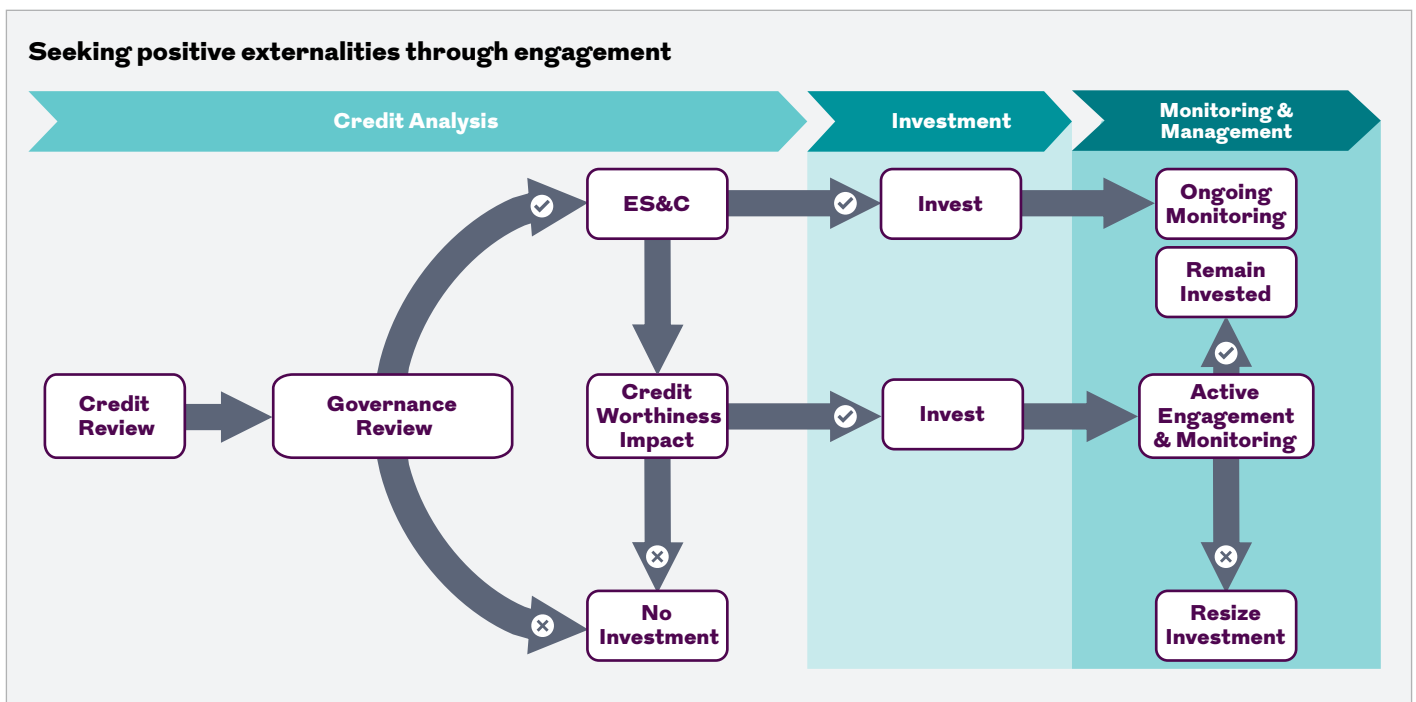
Seeking positive externalities through engagement

Credit Analysis

Investment

Monitoring & Management

Credit Review

Governance Review

ES&C

Credit Worthiness Impact

No Investment

Invest

Invest

Ongoing Monitoring

Remain Invested

Active Engagement & Monitoring

Resize Investment